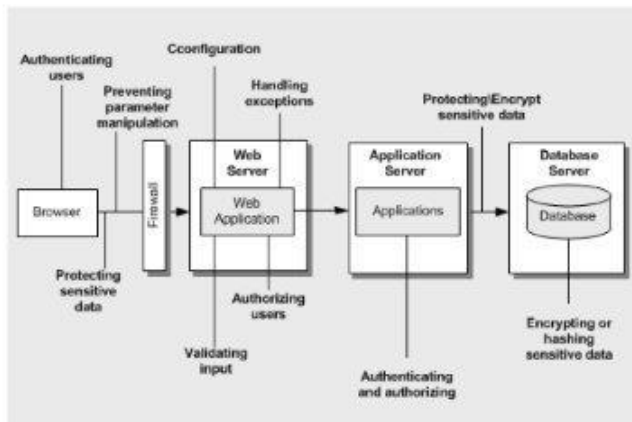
Authenticating users

Preventing parameter manipulation

Cconfiguration

Handling exceptions

Protecting\Encrypt sensitive data

Browser

Firewall

Web Server

Web Application

Application Server

Applications

Database Server

Database

Protecting sensitive data

Authorizing users

Validating input

Authenticating and authorizing

Encrypting or hashing sensitive data